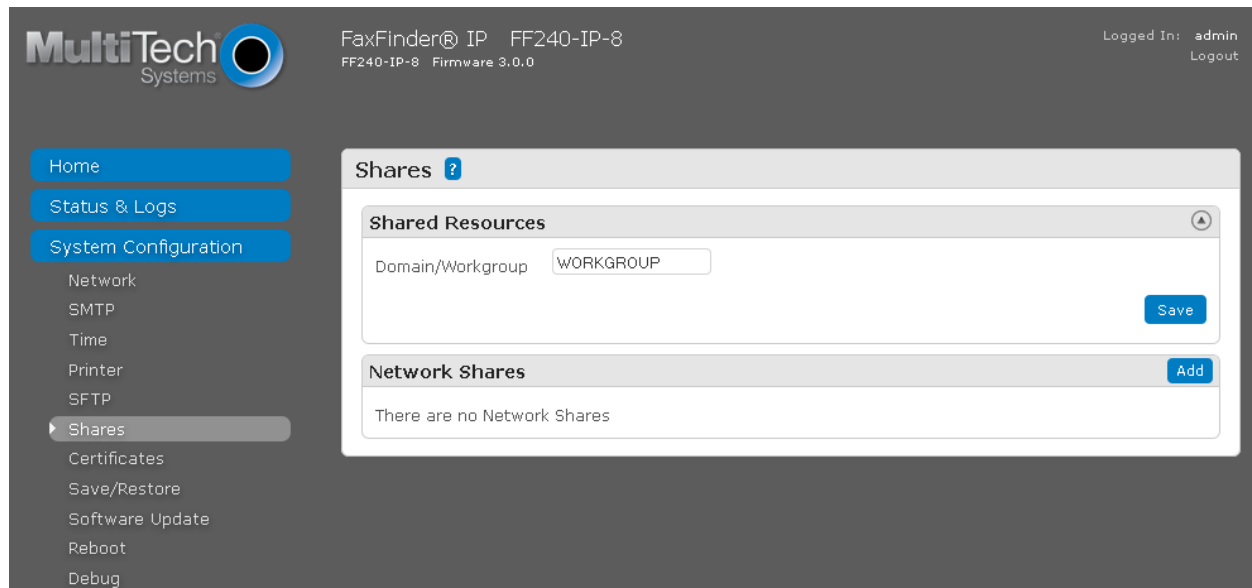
MultiTech Systems

FaxFinder® IP FF240-IP-8
FF240-IP-8 Firmware 3.0.0

Logged In: admin
Logout

Home
Status & Logs
System Configuration
Network
SMTP
Time
Printer
SFTP
Shares
Certificates
Save/Restore
Software Update
Reboot
Debug

Shares ?

Shared Resources

Domain/Workgroup WORKGROUP

Save

Network Shares
Add

There are no Network Shares